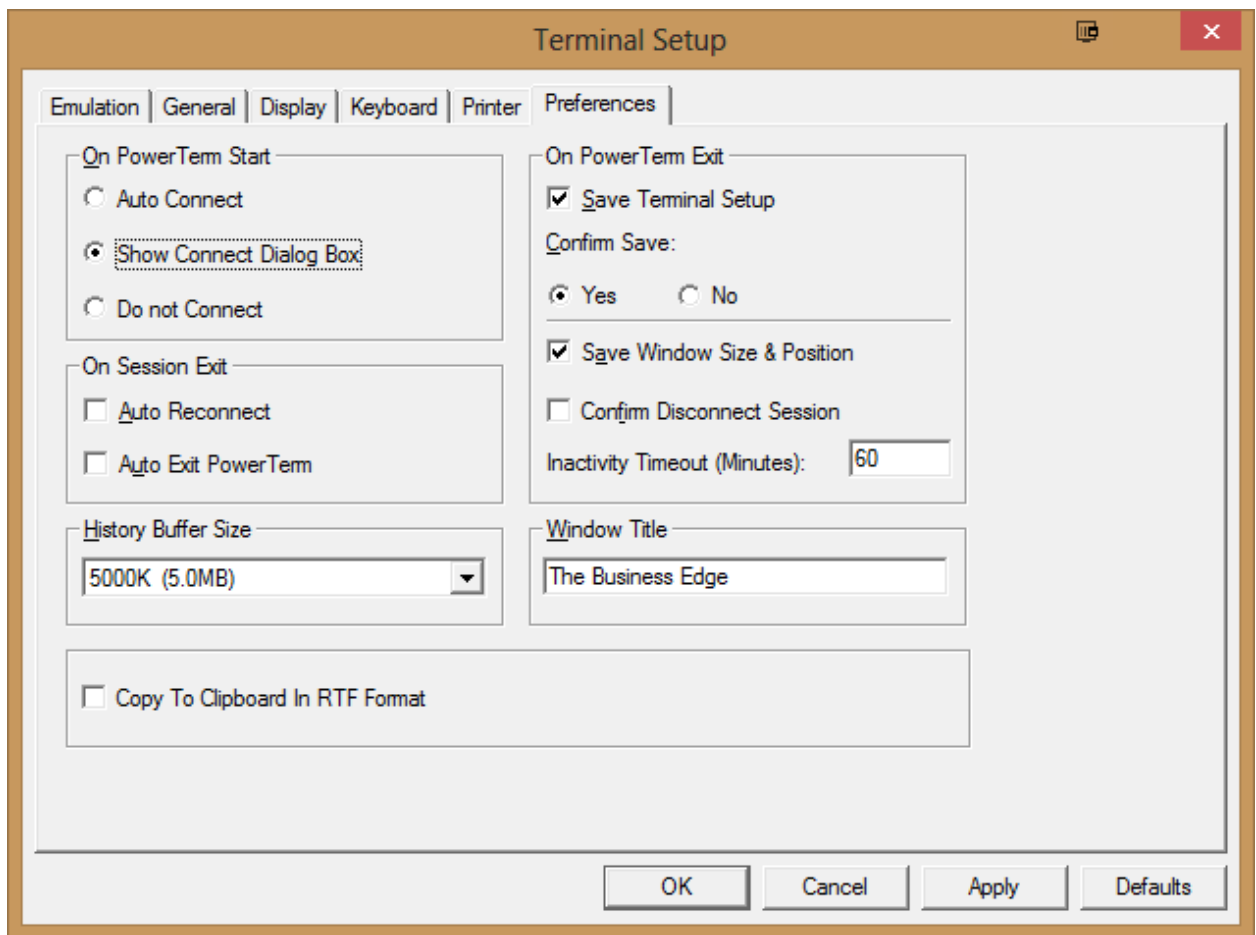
Terminal Setup

Emulation | General | Display | Keyboard | Printer | Preferences

On PowerTerm Start
Auto Connect
Show Connect Dialog Box
Do not Connect

On Session Exit
Auto Reconnect
Auto Exit PowerTerm

History Buffer Size
5000K (5.0MB)

On PowerTerm Exit
Save Terminal Setup
Confirm Save:
Yes
No
Save Window Size & Position
Confirm Disconnect Session
Inactivity Timeout (Minutes): 60

Window Title
The Business Edge

Copy To Clipboard In RTF Format

OK
Cancel
Apply
Defaults